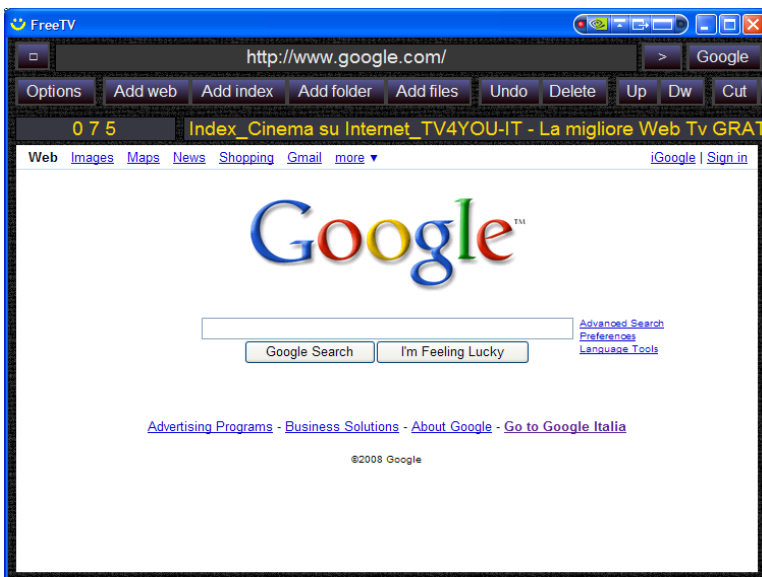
FreeTV

□ http://www.google.com/ > Google

Options Add web Add index Add folder Add files Undo Delete Up Dw Cut

0 7 5 Index_Cinema su Internet_TV4YOU-IT - La migliore Web Tv GRAT

Web Images Maps News Shopping Gmail more ▾ iGoogle | Sign in

Google™

Google Search I'm Feeling Lucky

Advanced Search
Preferences
Language Tools

Advertising Programs - Business Solutions - About Google - Go to Google Italia

©2008 Google